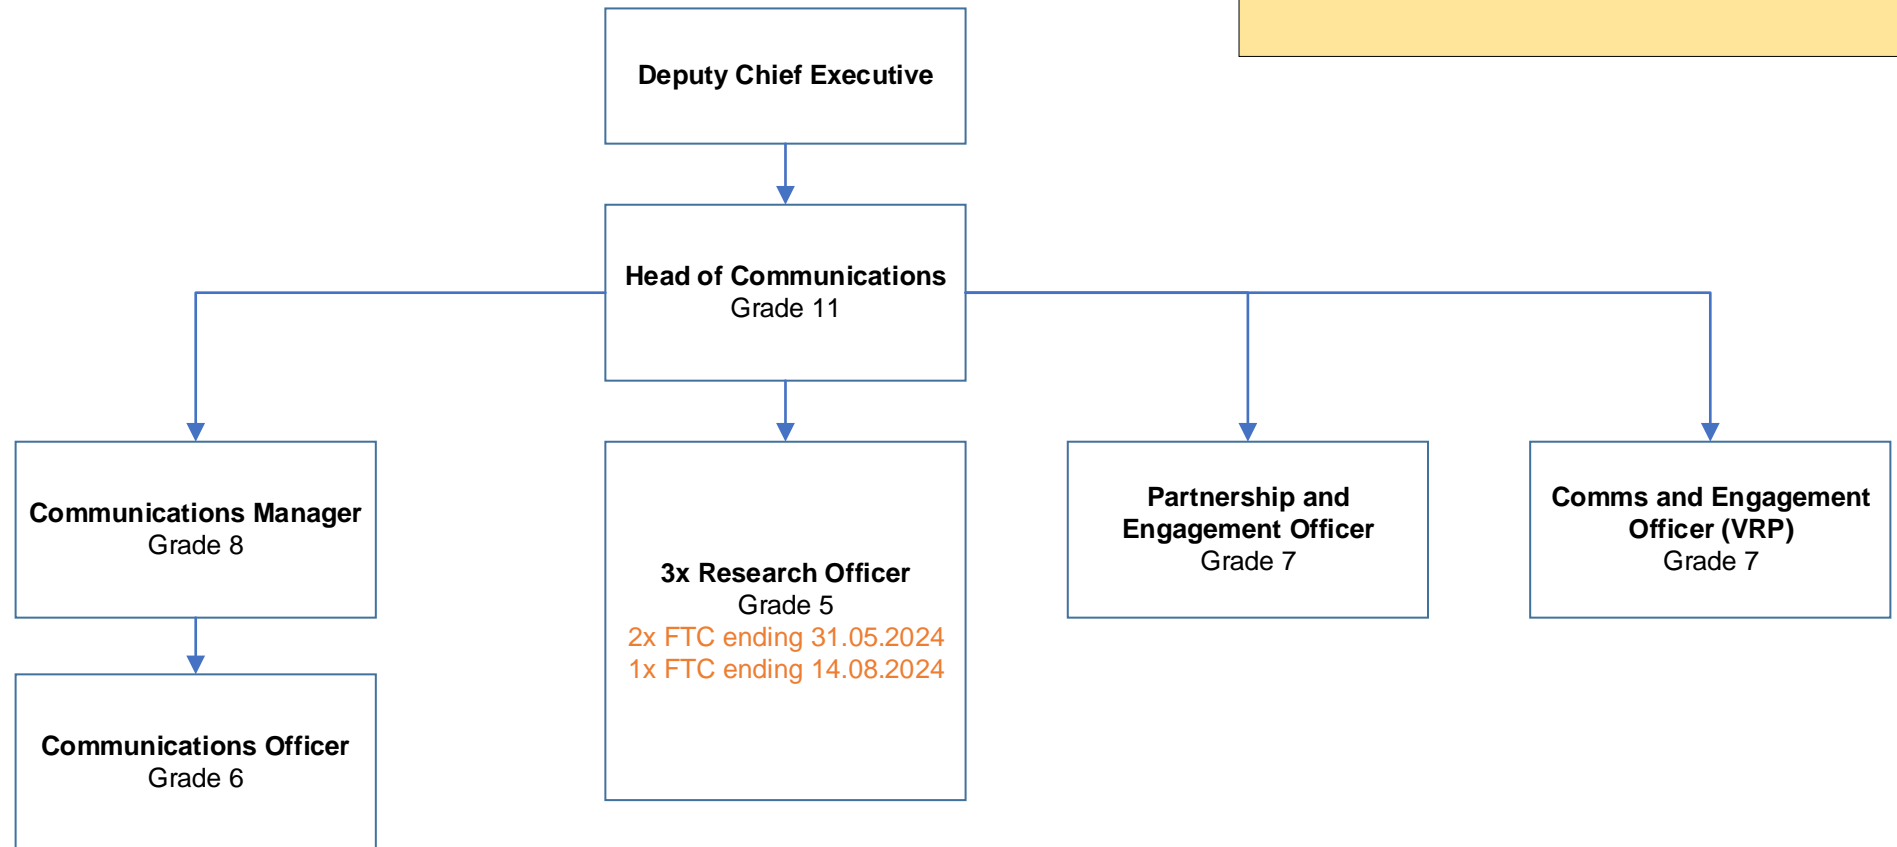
Deputy Chief Executive

Head of Communications
Grade 11

Communications Manager
Grade 8

Communications Officer
Grade 6

3x Research Officer
Grade 5
2x FTC ending 31.05.2024
1x FTC ending 14.08.2024

Partnership and Engagement Officer
Grade 7

Comms and Engagement Officer (VRP)
Grade 7